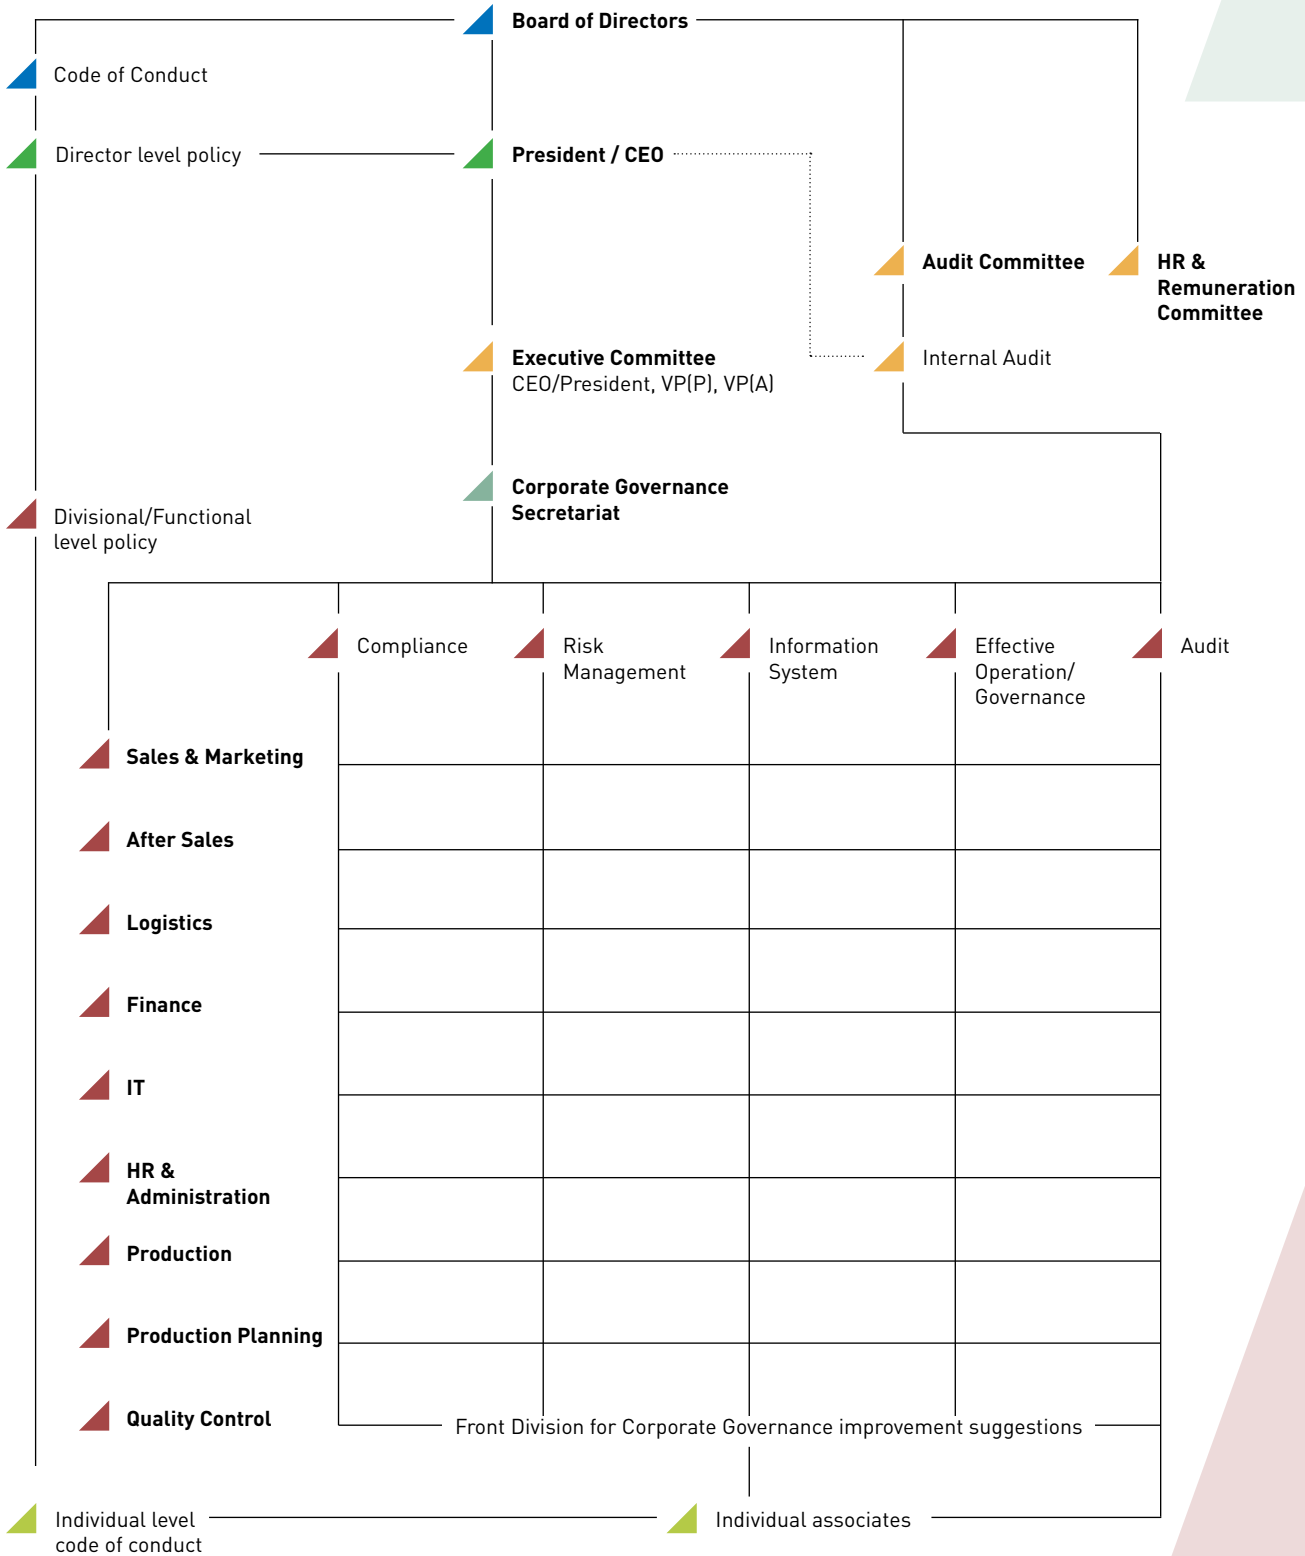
Board of Directors

Code of Conduct

Director level policy

President / CEO

Audit Committee

HR & Remuneration Committee

Executive Committee
CEO/President, VP(P), VP(A)

Internal Audit

Corporate Governance Secretariat

Divisional/Functional level policy

Compliance

Risk Management

Information System

Effective Operation/ Governance

Audit

Sales & Marketing

After Sales

Logistics

Finance

IT

HR & Administration

Production

Production Planning

Quality Control

Front Division for Corporate Governance improvement suggestions

Individual level code of conduct

Individual associates